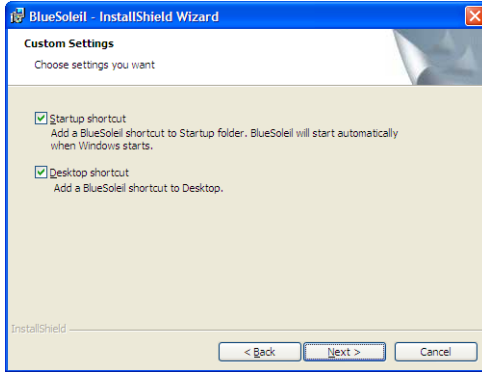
BlueSoleil - InstallShield Wizard

Custom Settings

Choose settings you want

Startup shortcut
Add a BlueSoleil shortcut to Startup folder. BlueSoleil will start automatically when Windows starts.

Desktop shortcut
Add a BlueSoleil shortcut to Desktop.

InstallShield

< Back
Next >
Cancel